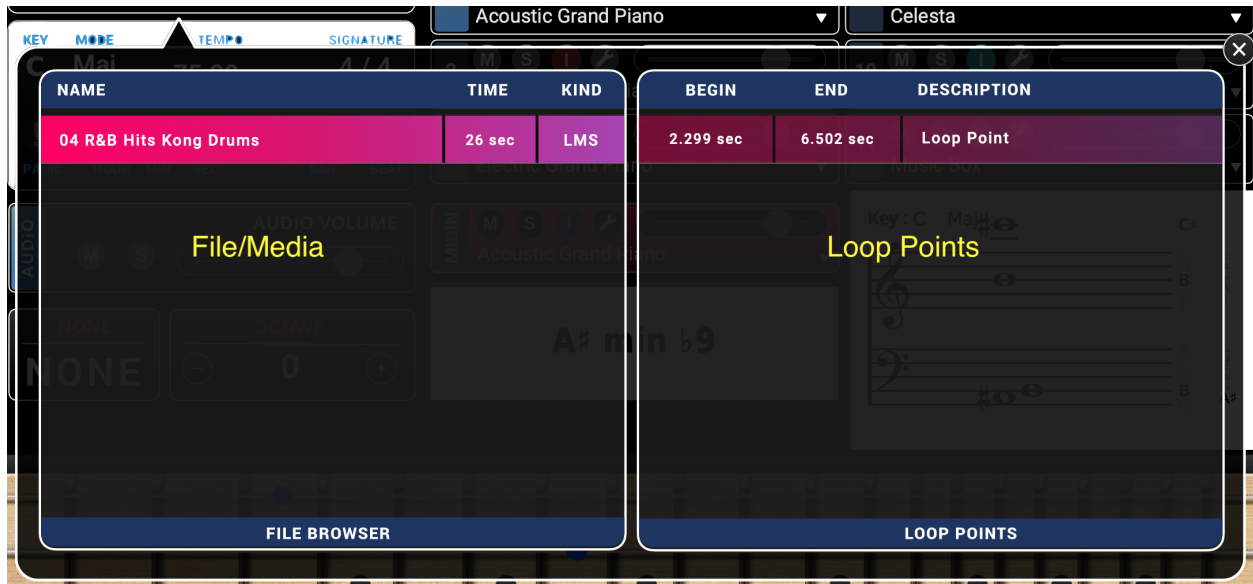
KEY MODE TEMPO SIGNATURE

Acoustic Grand Piano ▼

Celesta ▼

| NAME | TIME | KIND |
|---|---|---|
| 04 R&B Hits Kong Drums | 26 sec | LMS |

File/Media

FILE BROWSER

| BEGIN | END | DESCRIPTION |
|---|---|---|
| 2.299 sec | 6.502 sec | Loop Point |

Loop Points

LOOP POINTS